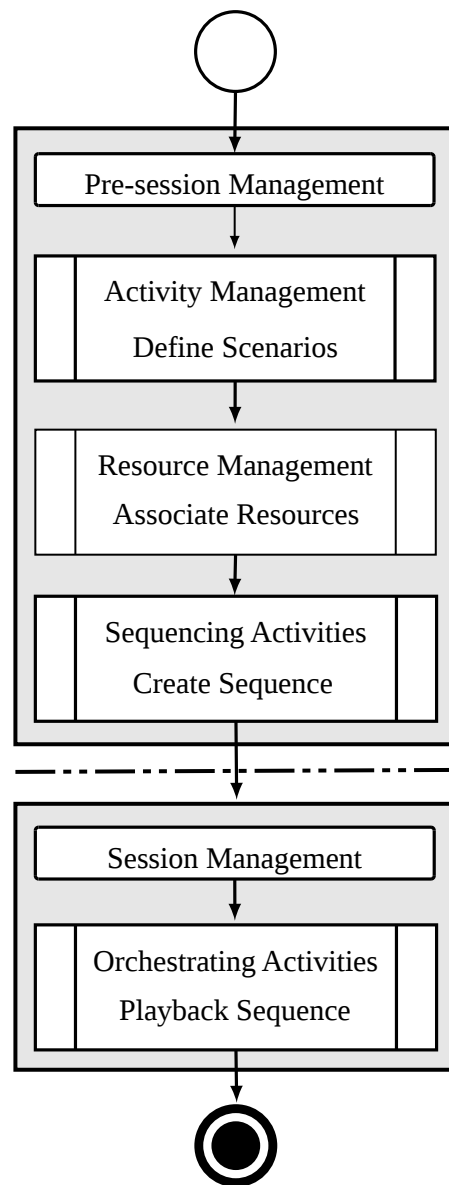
Pre-session Management

Activity Management
Define Scenarios

Resource Management
Associate Resources

Sequencing Activities
Create Sequence

Session Management

Orchestrating Activities
Playback Sequence